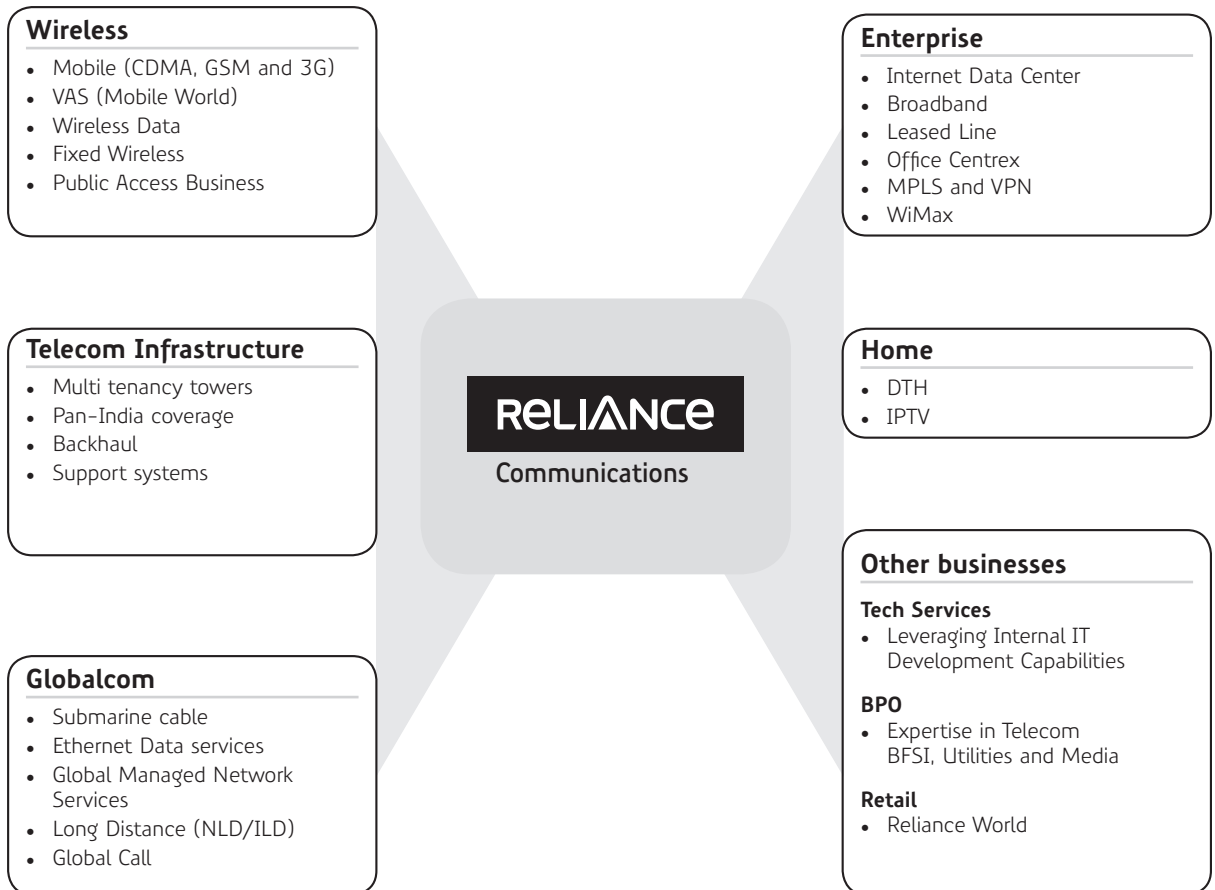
**Wireless**
- Mobile (CDMA, GSM and 3G)
- VAS (Mobile World)
- Wireless Data
- Fixed Wireless
- Public Access Business

**Enterprise**
- Internet Data Center
- Broadband
- Leased Line
- Office Centrex
- MPLS and VPN
- WiMax

**Telecom Infrastructure**
- Multi tenancy towers
- Pan-India coverage
- Backhaul
- Support systems

RELIANCE
Communications

**Home**
- DTH
- IPTV

**Globalcom**
- Submarine cable
- Ethernet Data services
- Global Managed Network Services
- Long Distance (NLD/ILD)
- Global Call

**Other businesses**

**Tech Services**
- Leveraging Internal IT Development Capabilities

**BPO**
- Expertise in Telecom BFSI, Utilities and Media

**Retail**
- Reliance World